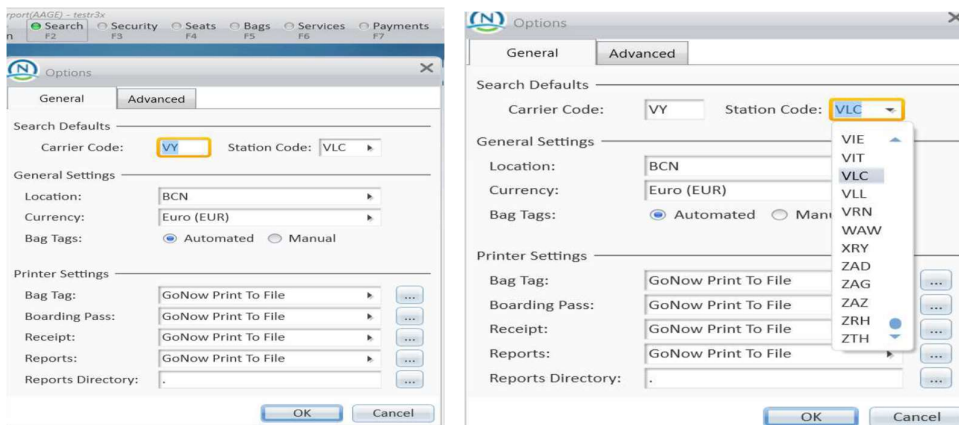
rport(AAGE) - testr3x
n Search F2 Security F3 Seats F4 Bags F5 Services F6 Payments F7

Options

General | Advanced

Search Defaults
Carrier Code: VY Station Code: VLC

General Settings
Location: BCN
Currency: Euro (EUR)
Bag Tags: Automated Manual

Printer Settings
Bag Tag: GoNow Print To File ...
Boarding Pass: GoNow Print To File ...
Receipt: GoNow Print To File ...
Reports: GoNow Print To File ...
Reports Directory: . ...

OK Cancel

Options

General | Advanced

Search Defaults
Carrier Code: VY Station Code: VLC

General Settings
Location: BCN
Currency: Euro (EUR)
Bag Tags: Automated Manu

VIE
VIT
VLC
VLL
VRN
WAW
XRY
ZAD
ZAG
ZAZ
ZRH
ZTH

Printer Settings
Bag Tag: GoNow Print To File ...
Boarding Pass: GoNow Print To File ...
Receipt: GoNow Print To File ...
Reports: GoNow Print To File ...
Reports Directory: . ...

OK Cancel